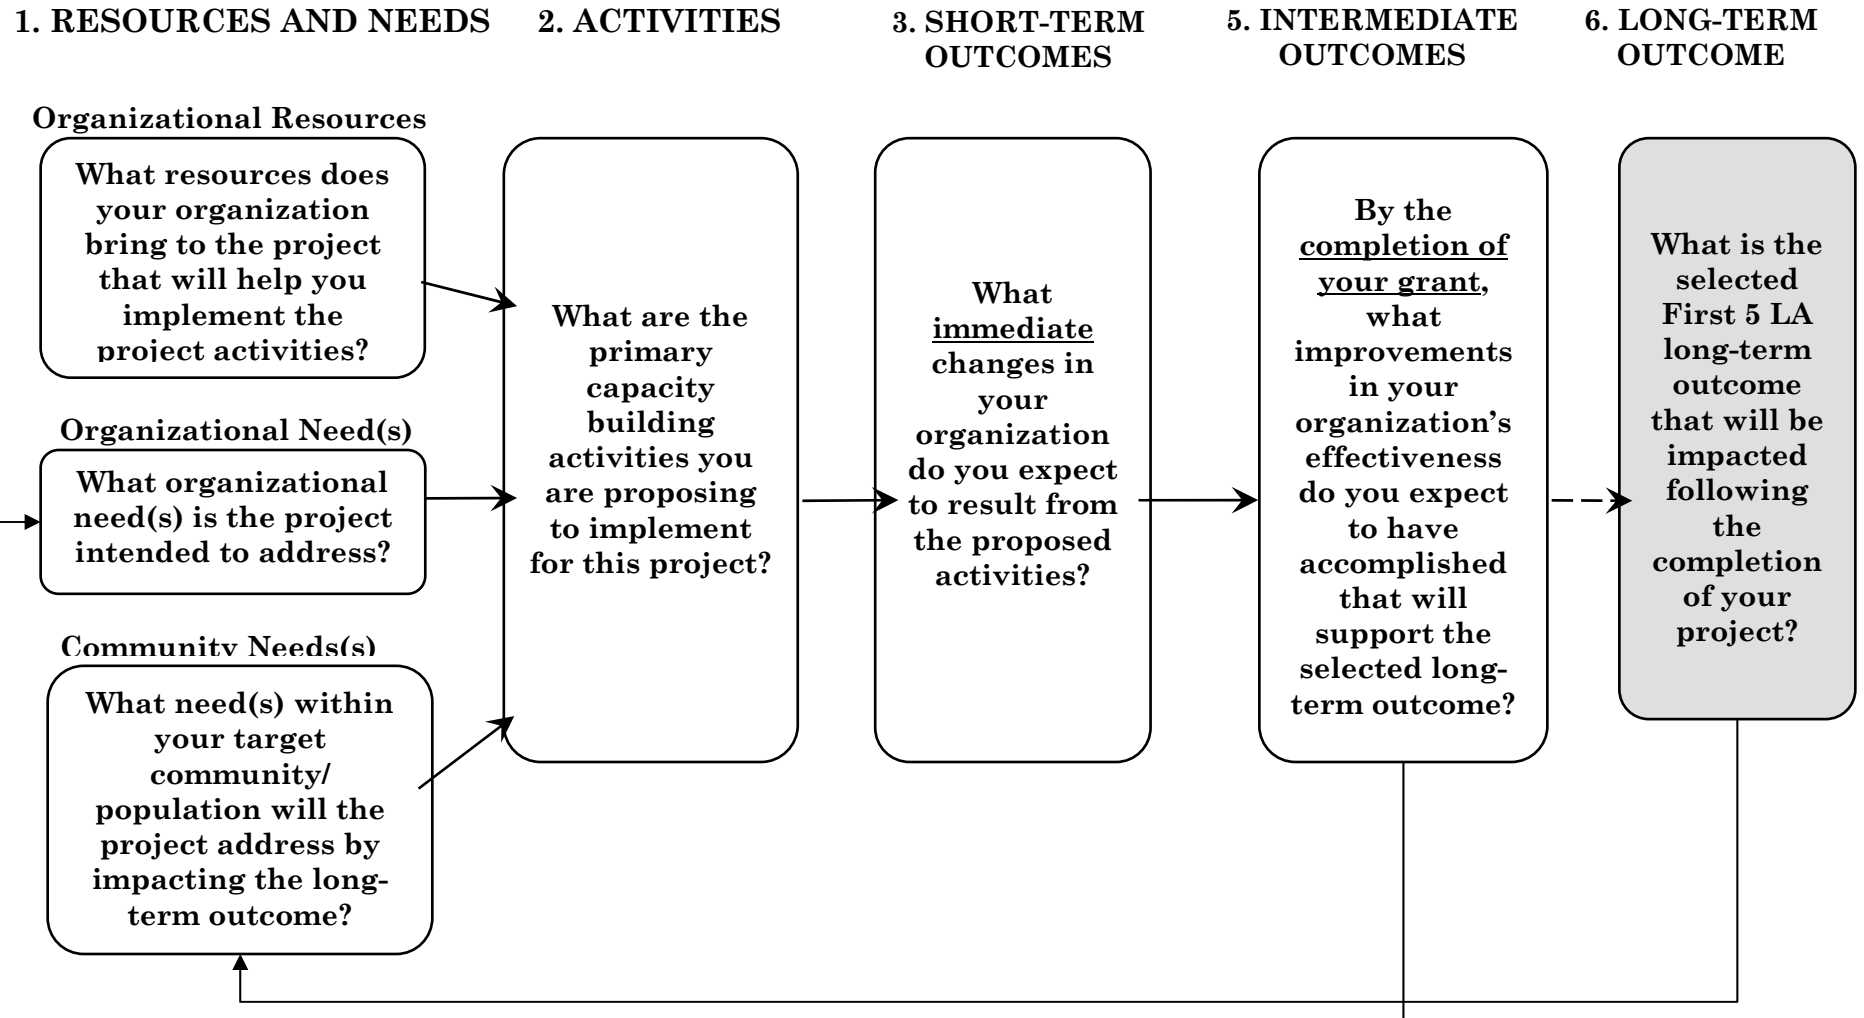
1. RESOURCES AND NEEDS

2. ACTIVITIES

3. SHORT-TERM OUTCOMES

5. INTERMEDIATE OUTCOMES

6. LONG-TERM OUTCOME

Organizational Resources

What resources does your organization bring to the project that will help you implement the project activities?

Organizational Need(s)

What organizational need(s) is the project intended to address?

Community Needs(s)

What need(s) within your target community/ population will the project address by impacting the long-term outcome?

What are the primary capacity building activities you are proposing to implement for this project?

What immediate changes in your organization do you expect to result from the proposed activities?

By the completion of your grant, what improvements in your organization's effectiveness do you expect to have accomplished that will support the selected long-term outcome?

What is the selected First 5 LA long-term outcome that will be impacted following the completion of your project?